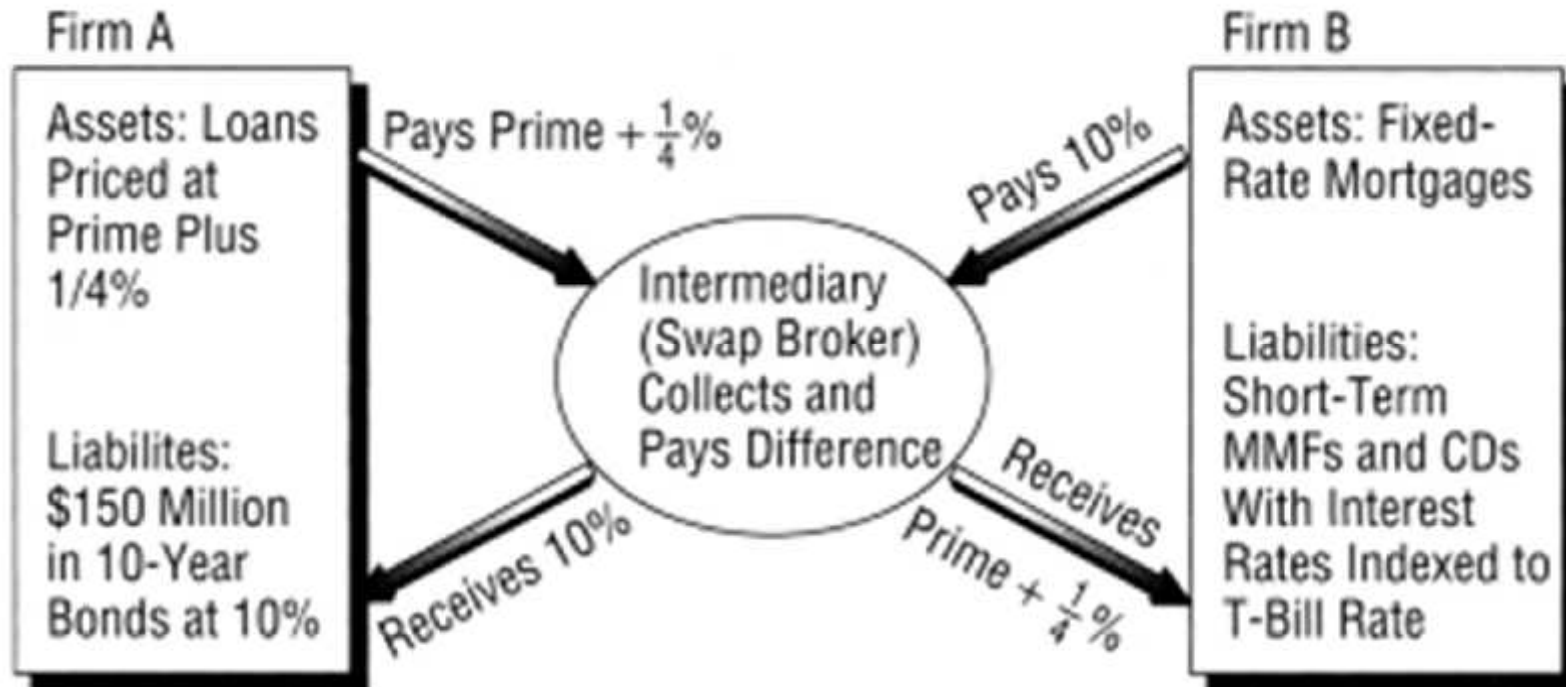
Firm A

Assets: Loans Priced at Prime Plus 1/4%

Liabilites: \$150 Million in 10-Year Bonds at 10%

Pays Prime + $\frac{1}{4}$%

Receives 10%

Intermediary (Swap Broker) Collects and Pays Difference

Pays 10%

Receives Prime + $\frac{1}{4}$%

Firm B

Assets: Fixed-Rate Mortgages

Liabilities: Short-Term MMFs and CDs With Interest Rates Indexed to T-Bill Rate